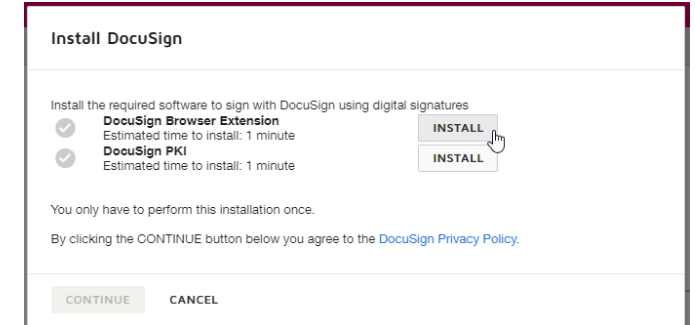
Install DocuSign

Install the required software to sign with DocuSign using digital signatures

DocuSign Browser Extension
Estimated time to install: 1 minute

INSTALL

DocuSign PKI
Estimated time to install: 1 minute

INSTALL

You only have to perform this installation once.

By clicking the CONTINUE button below you agree to the DocuSign Privacy Policy.

CONTINUE CANCEL